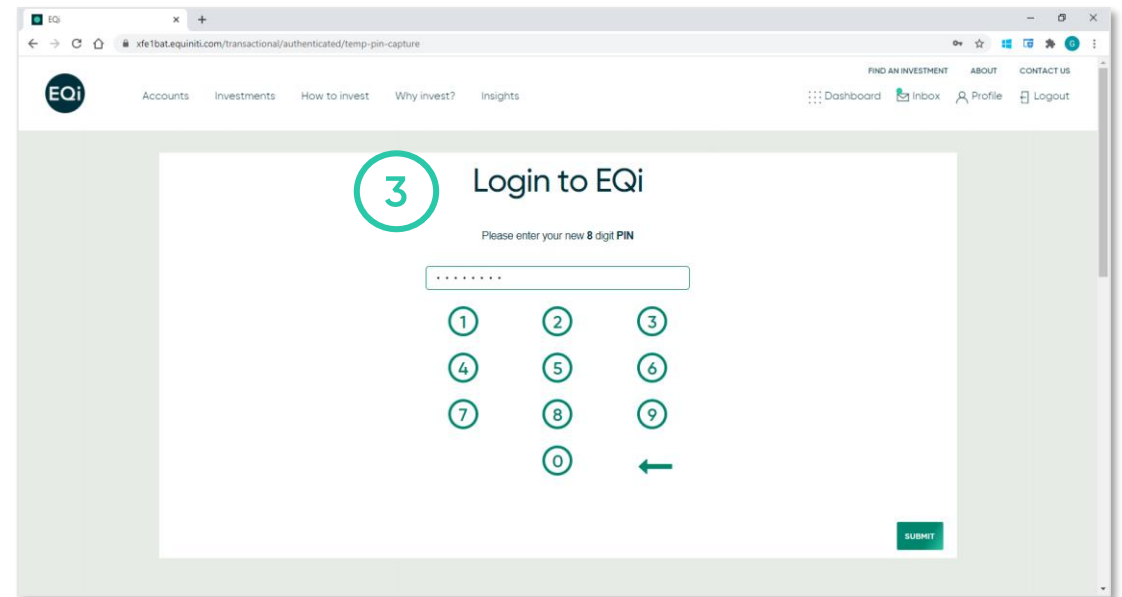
EQi
xfe1bat.equiniti.com/transactional/authenticated/temp-pin-capture

FIND AN INVESTMENT ABOUT CONTACT US

EQi Accounts Investments How to invest Why invest? Insights Dashboard Inbox Profile Logout

3

Login to EQi

Please enter your new **8** digit **PIN**

••••••••

1 2 3
4 5 6
7 8 9
0 ←

SUBMIT